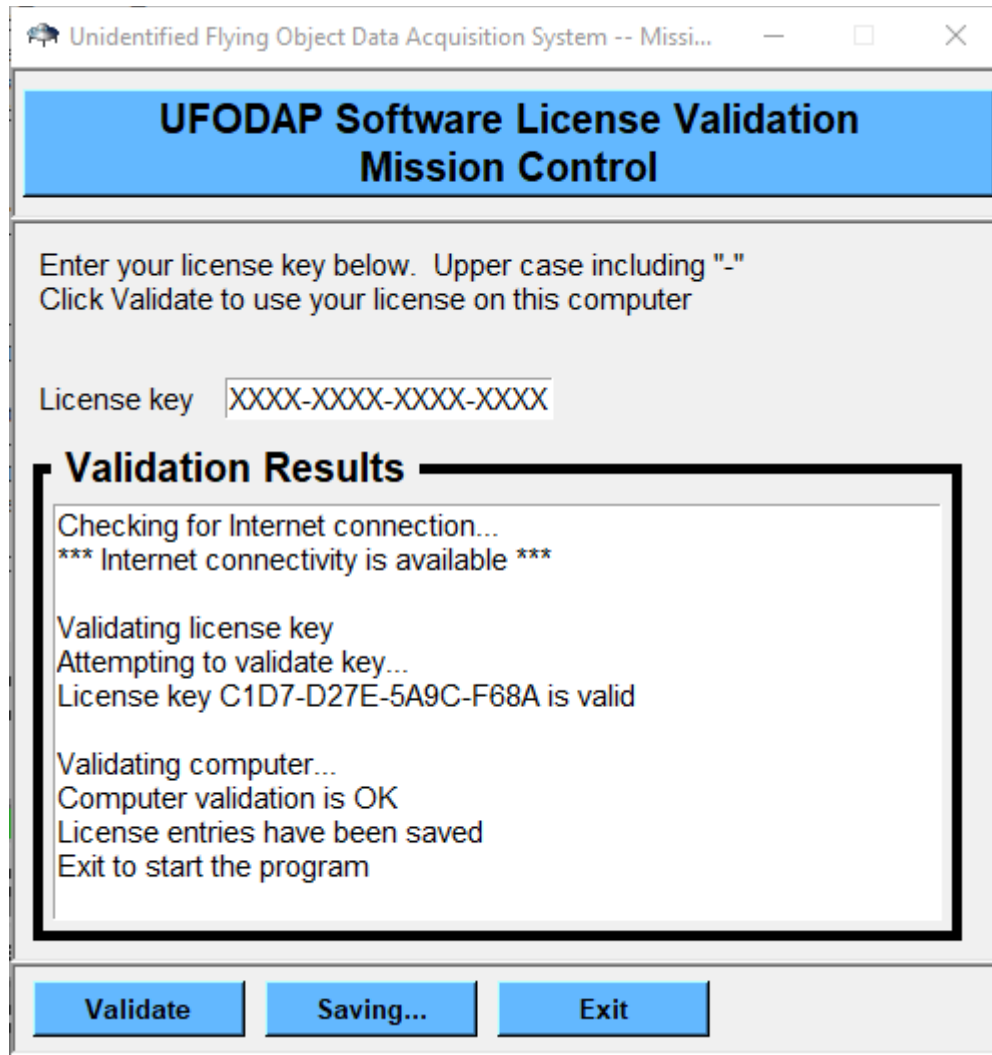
Unidentified Flying Object Data Acquisition System -- Missi...

UFODAP Software License Validation
Mission Control

Enter your license key below. Upper case including "-"
Click Validate to use your license on this computer

License key XXXX-XXXX-XXXX-XXXX

Validation Results

Checking for Internet connection...
*** Internet connectivity is available ***

Validating license key
Attempting to validate key...
License key C1D7-D27E-5A9C-F68A is valid

Validating computer...
Computer validation is OK
License entries have been saved
Exit to start the program

Validate
Saving...
Exit